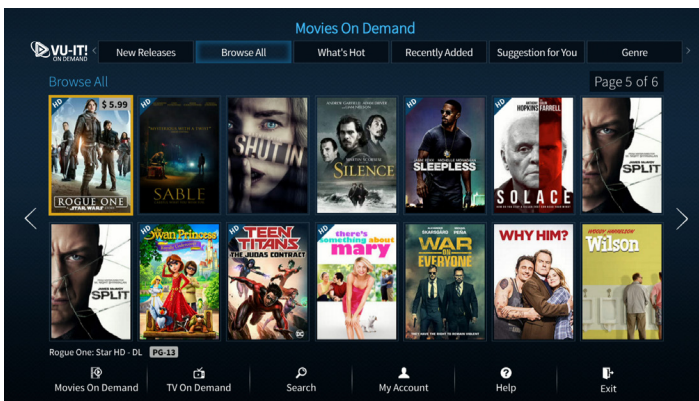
Movies On Demand

VU-IT! ON DEMAND

New Releases | Browse All | What's Hot | Recently Added | Suggestion for You | Genre

Browse All

Page 5 of 6

HD $5.99
ROGUE ONE
STAR WARS

SABLE

SHUT IN

SILENCE

HD
SLEEPLESS

HOPKINS FARRELL
SOLACE

SPLIT

SPLIT

HD
The Swan Princess

HD
TEEN TITANS
THE JUDAS CONTRACT

HD
there's something about mary

WAR ON EVERYONE

WHY HIM?

Wilson

Rogue One: Star HD - DL PG-13

Movies On Demand
TV On Demand
Search
My Account
Help
Exit